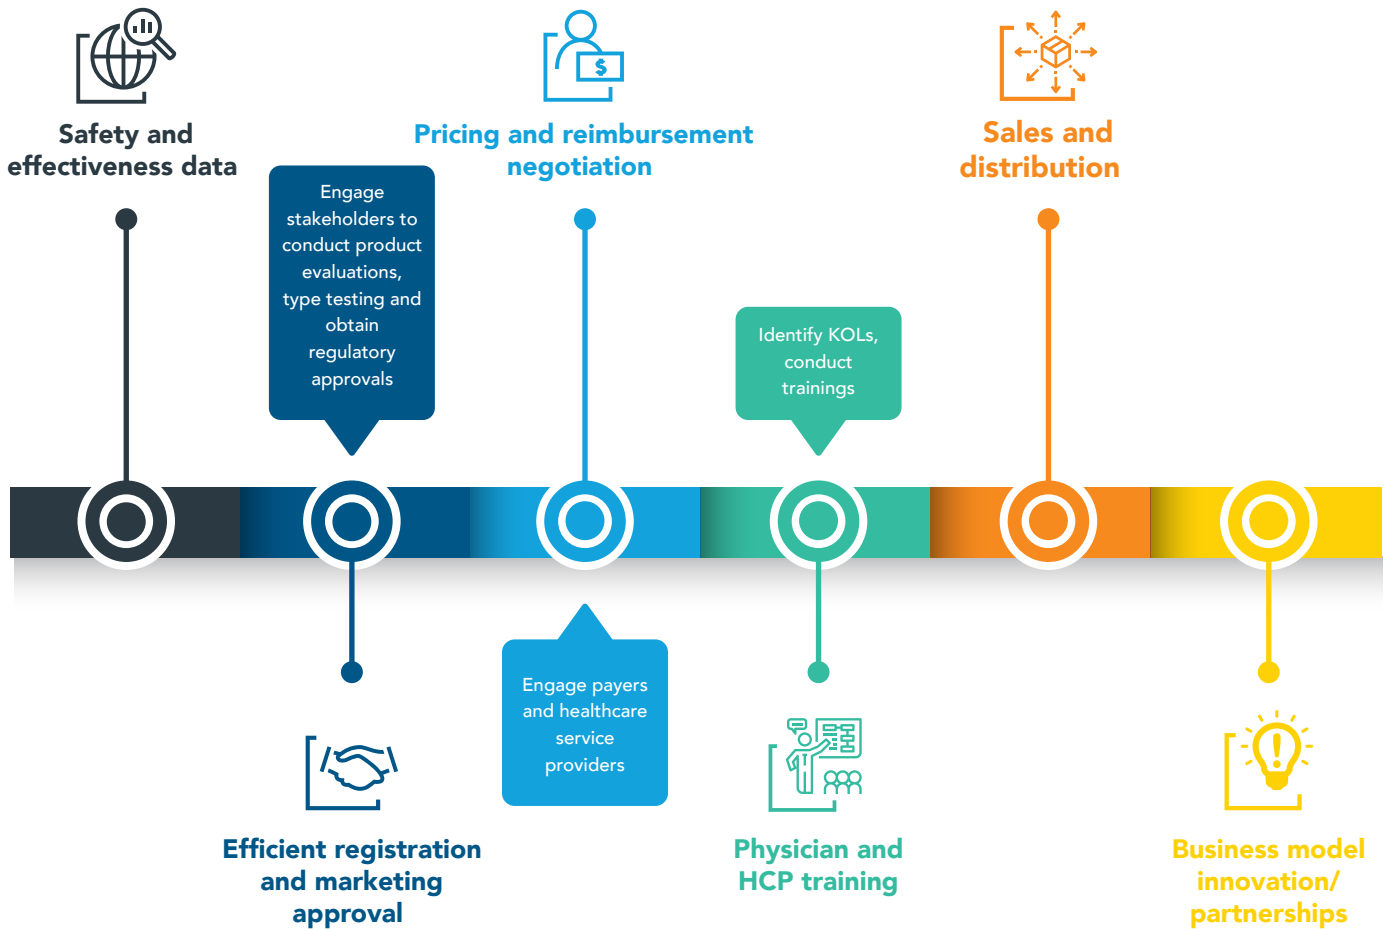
Safety and effectiveness data

Engage stakeholders to conduct product evaluations, type testing and obtain regulatory approvals

Pricing and reimbursement negotiation

Identify KOLs, conduct trainings

Sales and distribution

Efficient registration and marketing approval

Engage payers and healthcare service providers

Physician and HCP training

Business model innovation/ partnerships